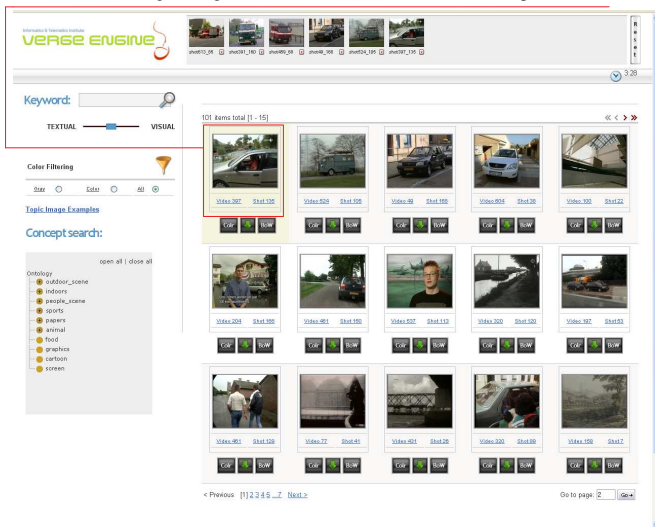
Informatics & Telematics Institute
VERGE ENGINE

shot613_56 shot391_160 shot469_69 shot46_165 shot624_105 shot387_135

Reset

3.39

Keyword:

TEXTUAL VISUAL

Color Filtering

Gray Color All

Topic Image Examples

Concept search:

open all | close all

Ontology
outdoor_scene
indoors
people_scene
sports
papers
animal
food
graphics
cartoon
screen

101 items total [1 - 15]

| | | | | |
|---|---|---|---|---|
| Video 387 Shot 135 | Video 624 Shot 105 | Video 46 Shot 165 | Video 604 Shot 38 | Video 100 Shot 22 |
| Colr BoW | Colr BoW | Colr BoW | Colr BoW | Colr BoW |
| Video 204 Shot 166 | Video 461 Shot 160 | Video 637 Shot 113 | Video 320 Shot 120 | Video 187 Shot 63 |
| Colr BoW | Colr BoW | Colr BoW | Colr BoW | Colr BoW |
| Video 461 Shot 129 | Video 77 Shot 41 | Video 401 Shot 26 | Video 320 Shot 99 | Video 159 Shot7 |
| Colr BoW | Colr BoW | Colr BoW | Colr BoW | Colr BoW |

< Previous [1] 2 3 4 5 ... 7 Next >

Go to page: 2 Go